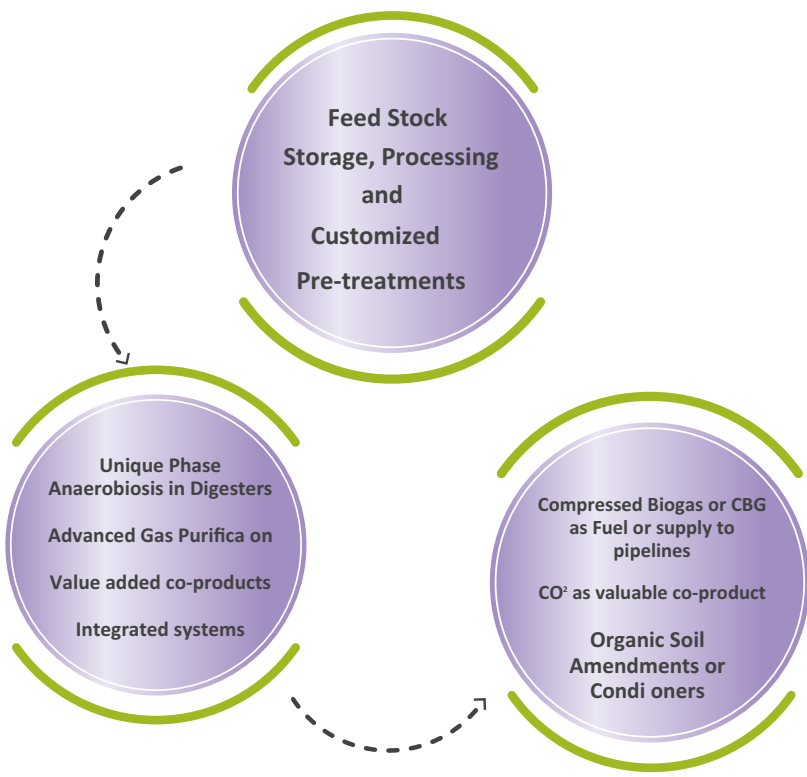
Feed Stock
Storage, Processing
and
Customized
Pre-treatments

Unique Phase
Anaerobiosis in Digesters

Advanced Gas Purifica on

Value added co-products

Integrated systems

Compressed Biogas or CBG
as Fuel or supply to
pipelines

CO$^2$ as valuable co-product

Organic Soil
Amendments or
Condi oners